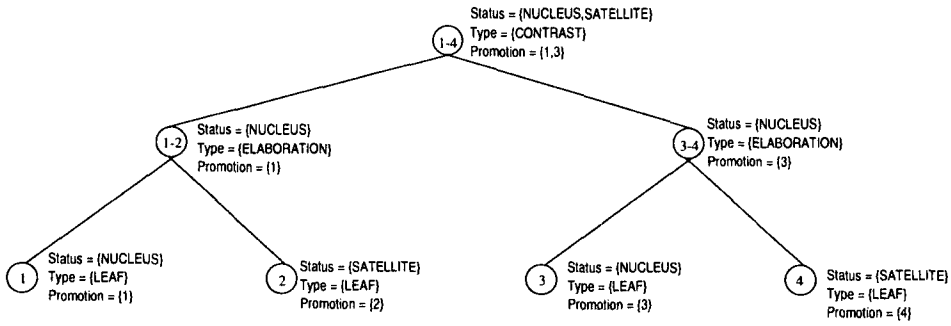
1-4
Status = {NUCLEUS,SATELLITE}
Type = {CONTRAST}
Promotion = {1,3}

1-2
Status = {NUCLEUS}
Type = {ELABORATION}
Promotion = {1}

3-4
Status = {NUCLEUS}
Type = {ELABORATION}
Promotion = {3}

1
Status = {NUCLEUS}
Type = {LEAF}
Promotion = {1}

2
Status = {SATELLITE}
Type = {LEAF}
Promotion = {2}

3
Status = {NUCLEUS}
Type = {LEAF}
Promotion = {3}

4
Status = {SATELLITE}
Type = {LEAF}
Promotion = {4}